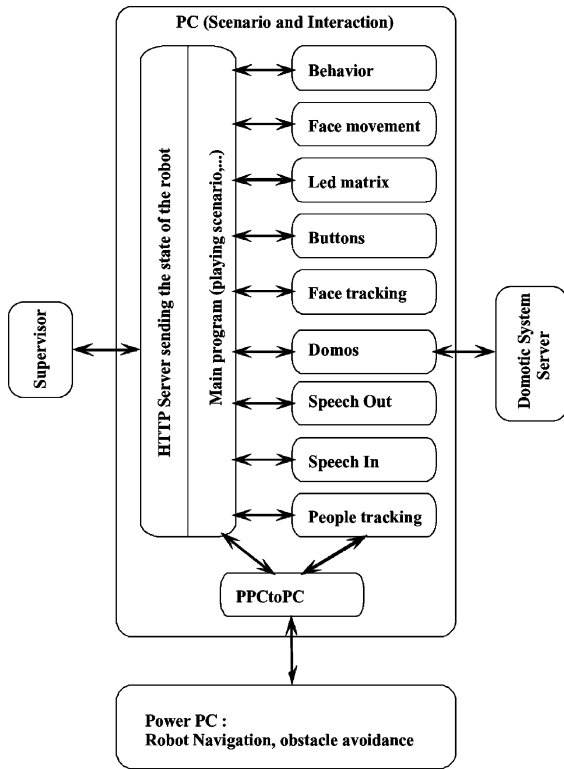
PC (Scenario and Interaction)

HTTP Server sending the state of the robot

Main program (playing scenario,...)

Behavior

Face movement

Led matrix

Buttons

Face tracking

Domos

Speech Out

Speech In

People tracking

Supervisor

Domotic System Server

PPCtoPC

Power PC :
Robot Navigation, obstacle avoidance